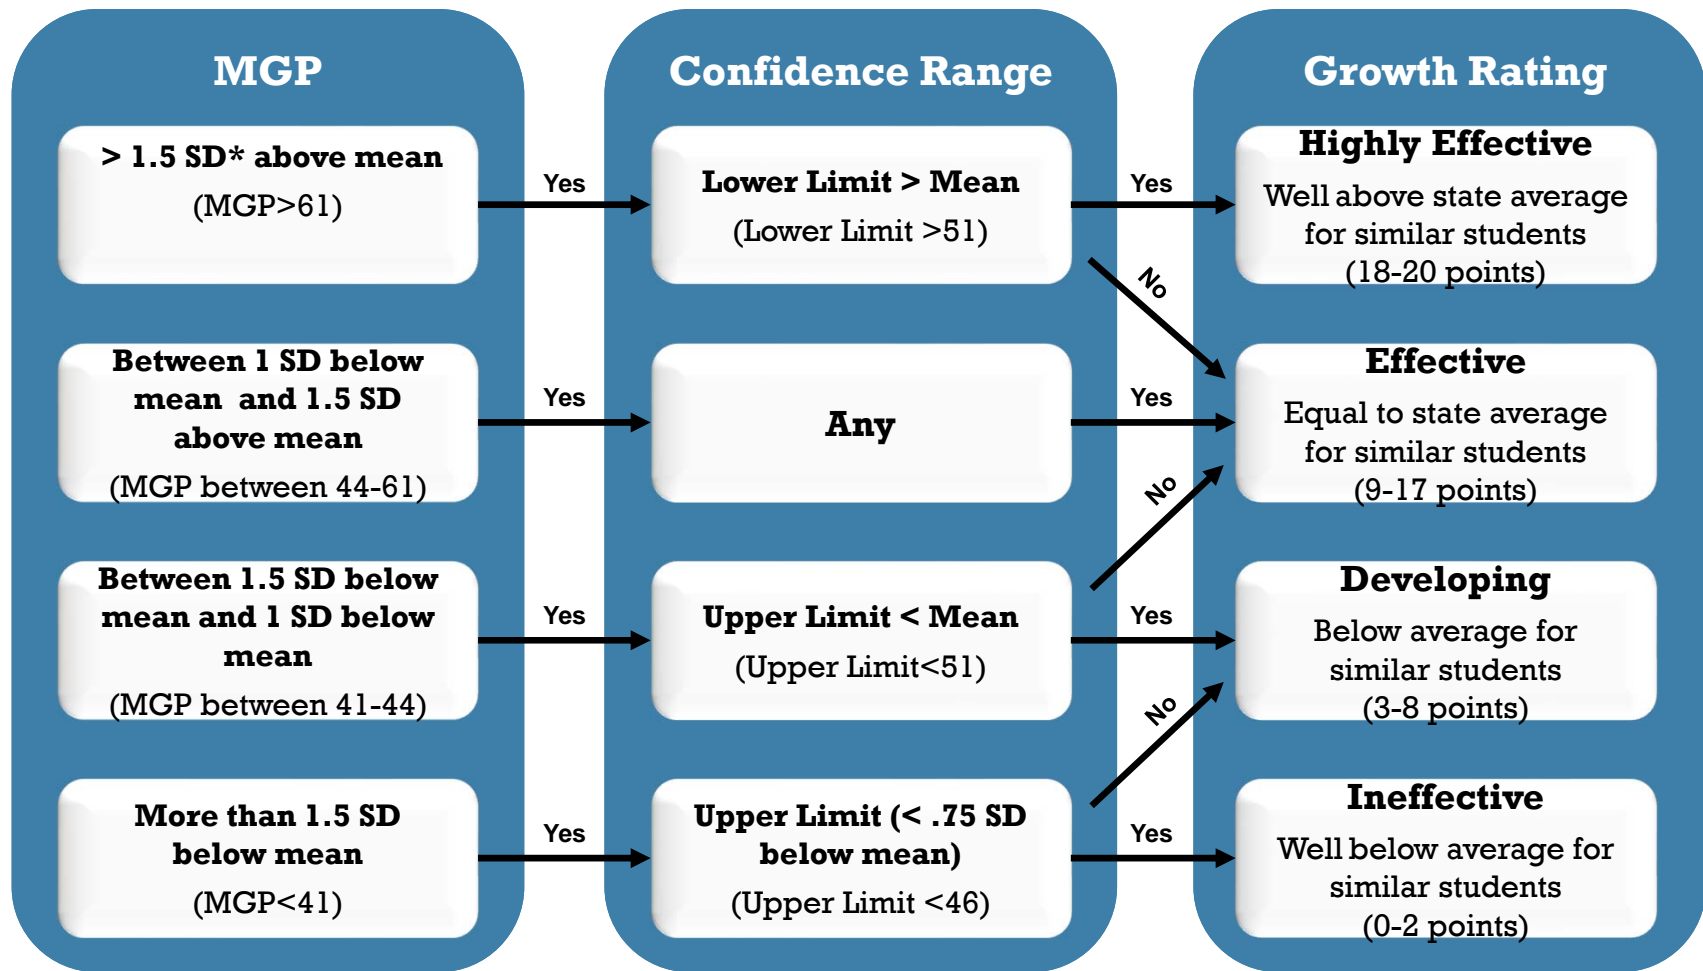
MGP

> 1.5 SD* above mean
(MGP>61)

Between 1 SD below mean and 1.5 SD above mean
(MGP between 44-61)

Between 1.5 SD below mean and 1 SD below mean
(MGP between 41-44)

More than 1.5 SD below mean
(MGP<41)

Yes

Yes

Yes

Yes

Confidence Range

Lower Limit > Mean
(Lower Limit >51)

Any

Upper Limit < Mean
(Upper Limit<51)

Upper Limit (< .75 SD below mean)
(Upper Limit <46)

Yes

No

Yes

No

Yes

No

Yes

Growth Rating

Highly Effective
Well above state average for similar students
(18-20 points)

Effective
Equal to state average for similar students
(9-17 points)

Developing
Below average for similar students
(3-8 points)

Ineffective
Well below average for similar students
(0-2 points)